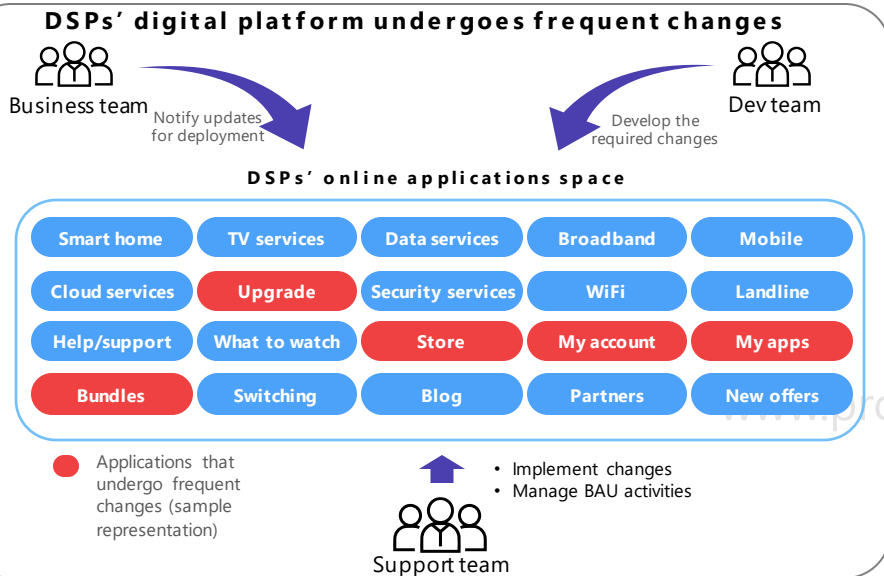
DSPs' digital platform undergoes frequent changes

Business team

Notify updates for deployment

Dev team

Develop the required changes

DSPs' online applications space

| Smart home | TV services | Data services | Broadband | Mobile |
|---|---|---|---|---|
| Cloud services | Upgrade | Security services | WiFi | Landline |
| Help/support | What to watch | Store | My account | My apps |
| Bundles | Switching | Blog | Partners | New offers |

Applications that undergo frequent changes (sample representation)

• Implement changes
• Manage BAU activities

Support team